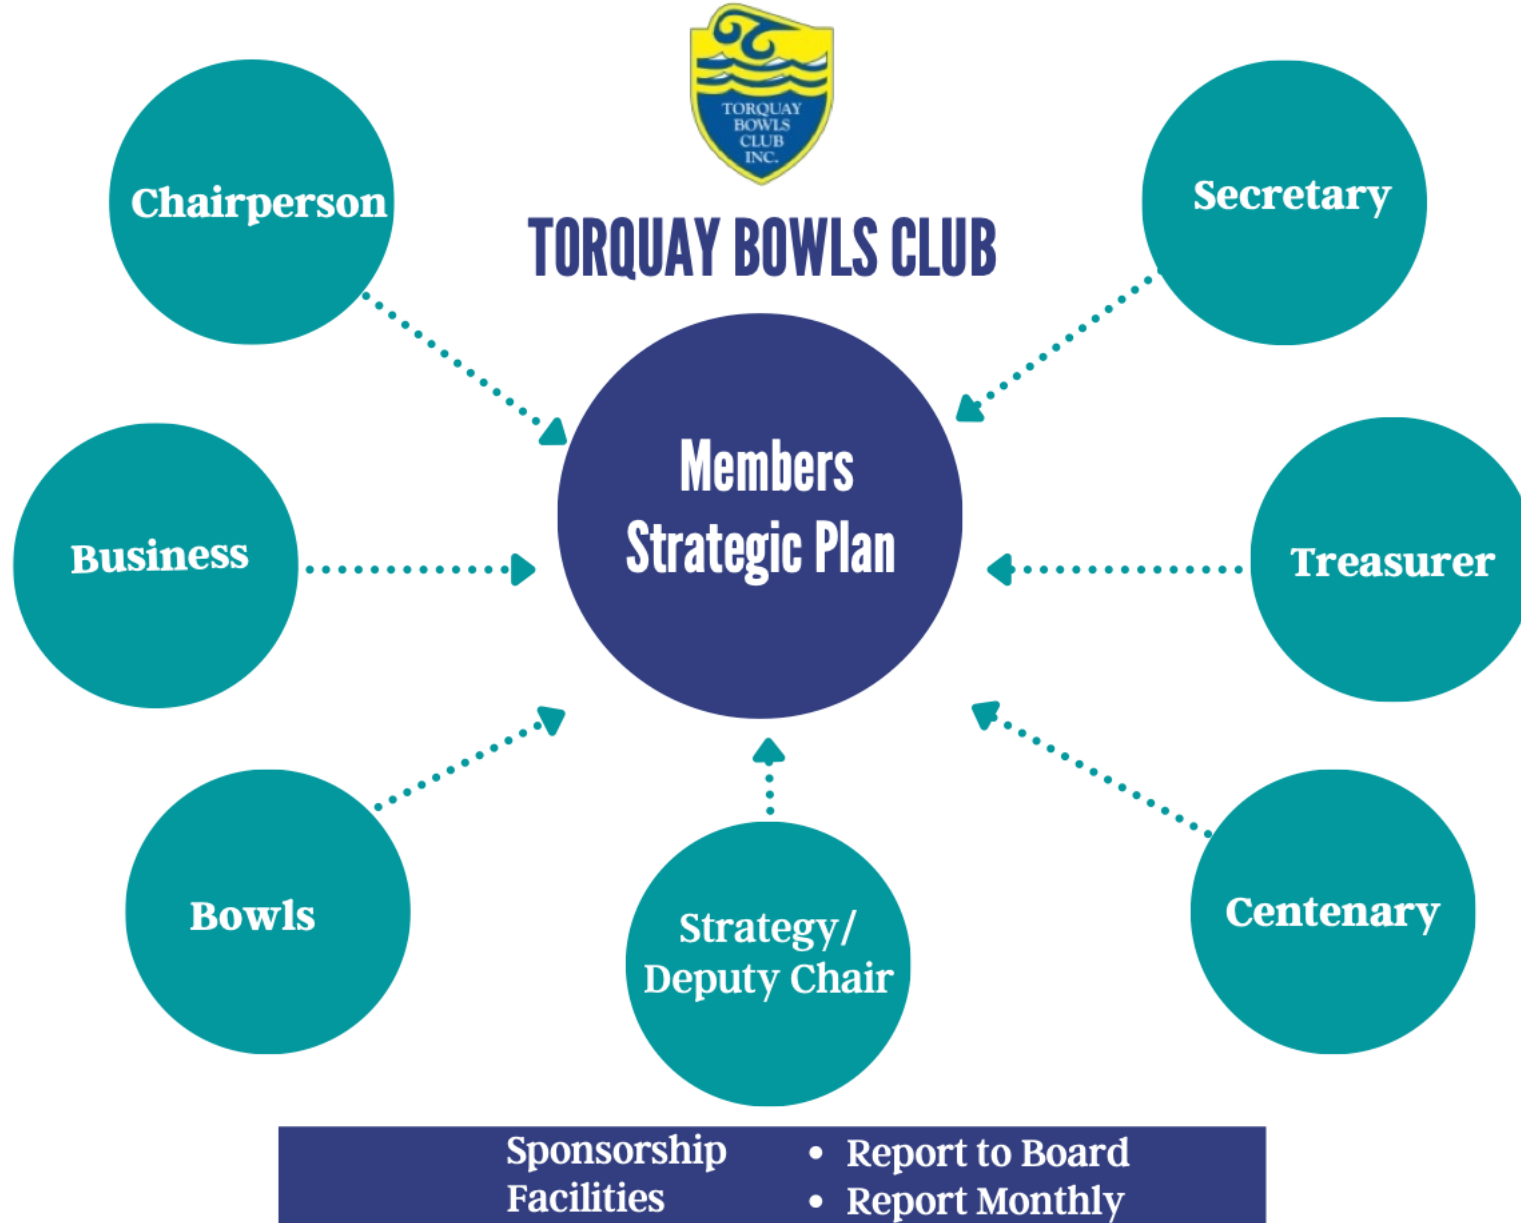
TORQUAY BOWLS CLUB INC.

TORQUAY BOWLS CLUB

Chairperson

Secretary

Members Strategic Plan

Business

Treasurer

Bowls

Strategy/ Deputy Chair

Centenary

Sponsorship
Facilities

• Report to Board
• Report Monthly